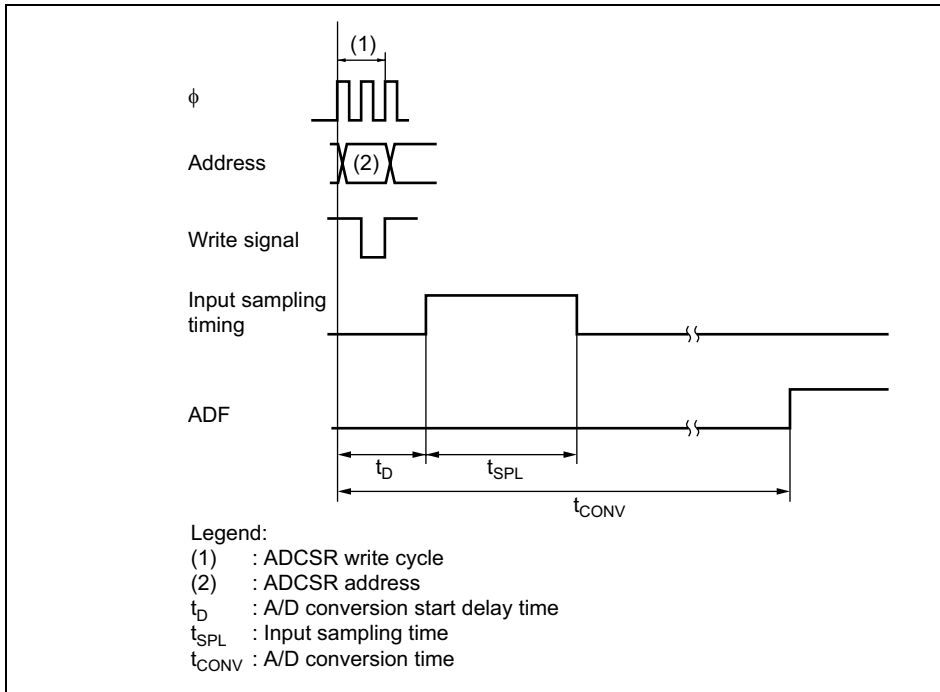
(1)

$\phi$

Address

(2)

Write signal

Input sampling timing

ADF

$t_D$

$t_{SPL}$

$t_{CONV}$

Legend:
(1) : ADCSR write cycle
(2) : ADCSR address
$t_D$ : A/D conversion start delay time
$t_{SPL}$ : Input sampling time
$t_{CONV}$ : A/D conversion time